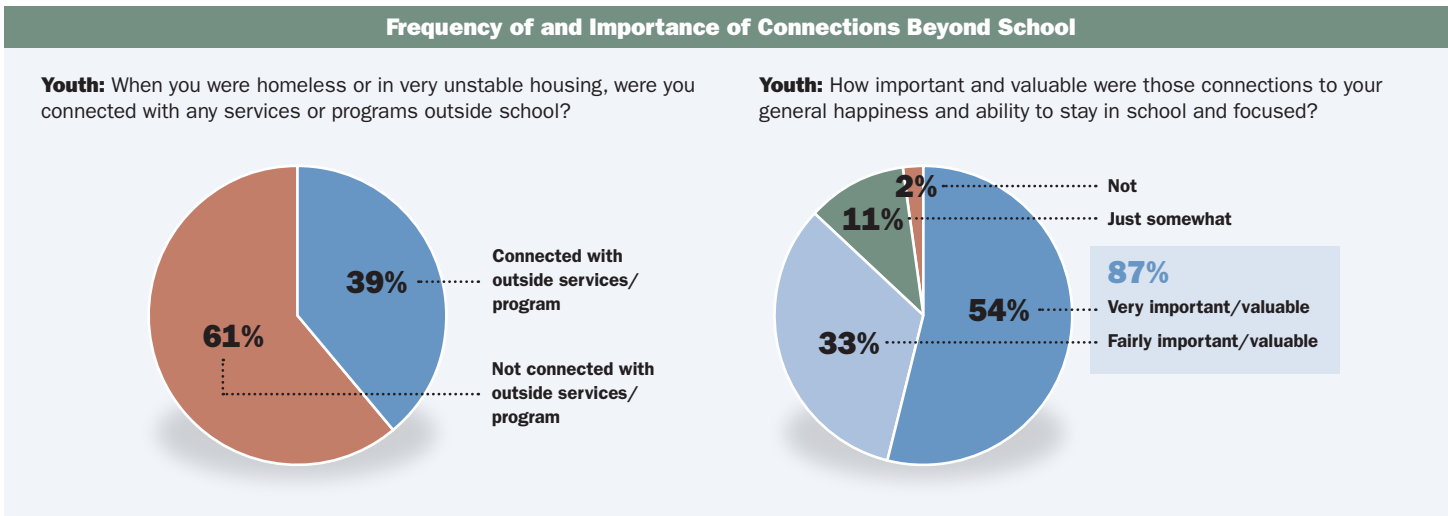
Frequency of and Importance of Connections Beyond School

Youth: When you were homeless or in very unstable housing, were you connected with any services or programs outside school?

39%

Connected with outside services/ program

61%

Not connected with outside services/ program

Youth: How important and valuable were those connections to your general happiness and ability to stay in school and focused?

2%

Not

11%

Just somewhat

87%

54%

Very important/valuable

33%

Fairly important/valuable